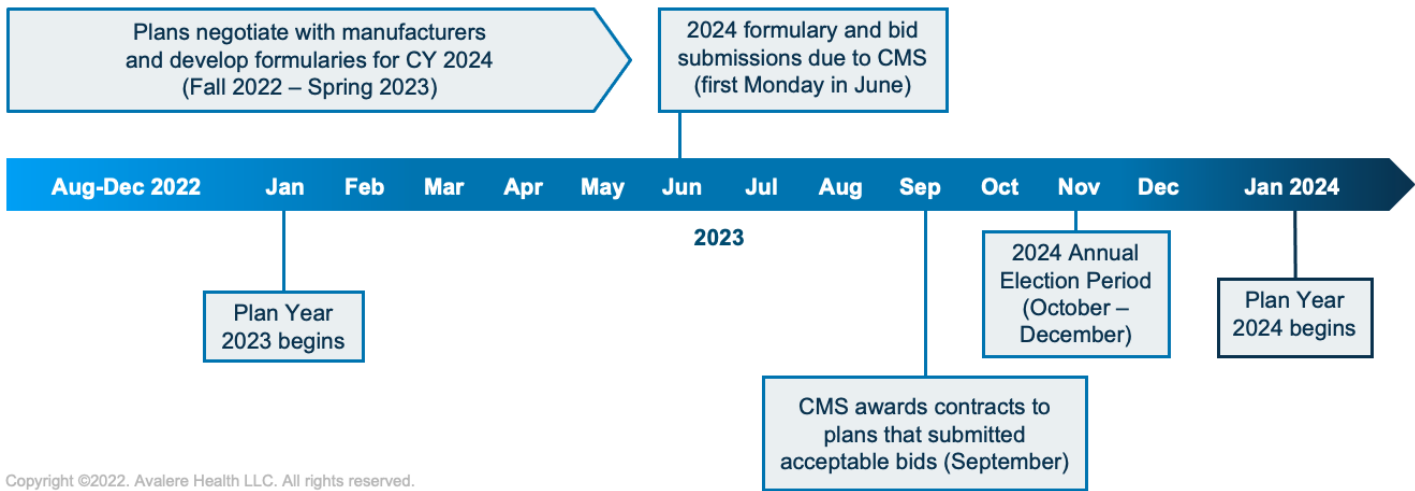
Plans negotiate with manufacturers and develop formularies for CY 2024 (Fall 2022 – Spring 2023)

2024 formulary and bid submissions due to CMS (first Monday in June)

Aug-Dec 2022 Jan Feb Mar Apr May Jun Jul Aug Sep Oct Nov Dec Jan 2024

2023

Plan Year 2023 begins

2024 Annual Election Period (October – December)

Plan Year 2024 begins

CMS awards contracts to plans that submitted acceptable bids (September)

Copyright ©2022. Avalere Health LLC. All rights reserved.